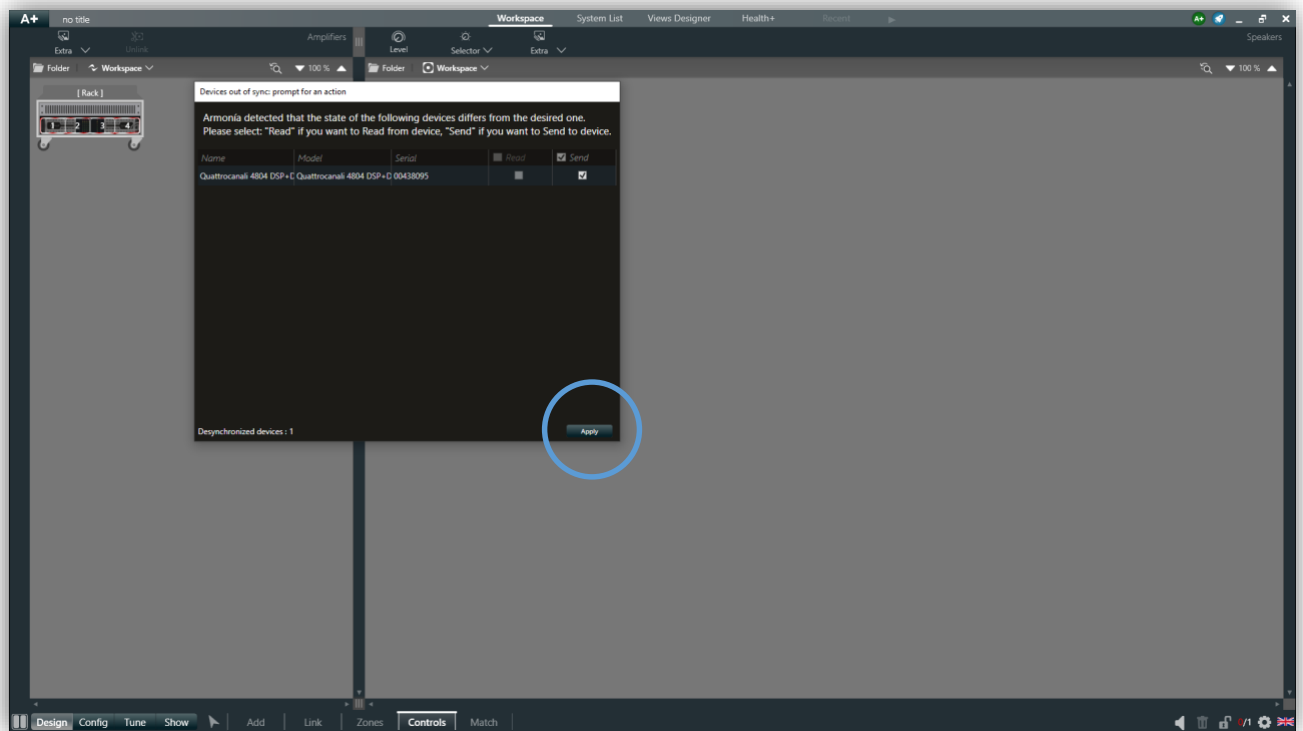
A+ no title

Workspace System List Views Designer Health+ Recent

Extra Unlink Amplifiers

Level Selector Extra

Speakers

Folder Workspace 100 %

Folder Workspace 100 %

[ Rack ]

1 2 3 4

Devices out of sync: prompt for an action

Armonía detected that the state of the following devices differs from the desired one.
Please select: "Read" if you want to Read from device, "Send" if you want to Send to device.

| Name | Model | Serial | Read | Send |
|---|---|---|---|---|
| Quattrocanali 4804 DSP+D | Quattrocanali 4804 DSP+D | 00438095 | ☐ | ☑ |

Desynchronized devices : 1

Apply

Design Config Tune Show Add Link Zones Controls Match

0/1